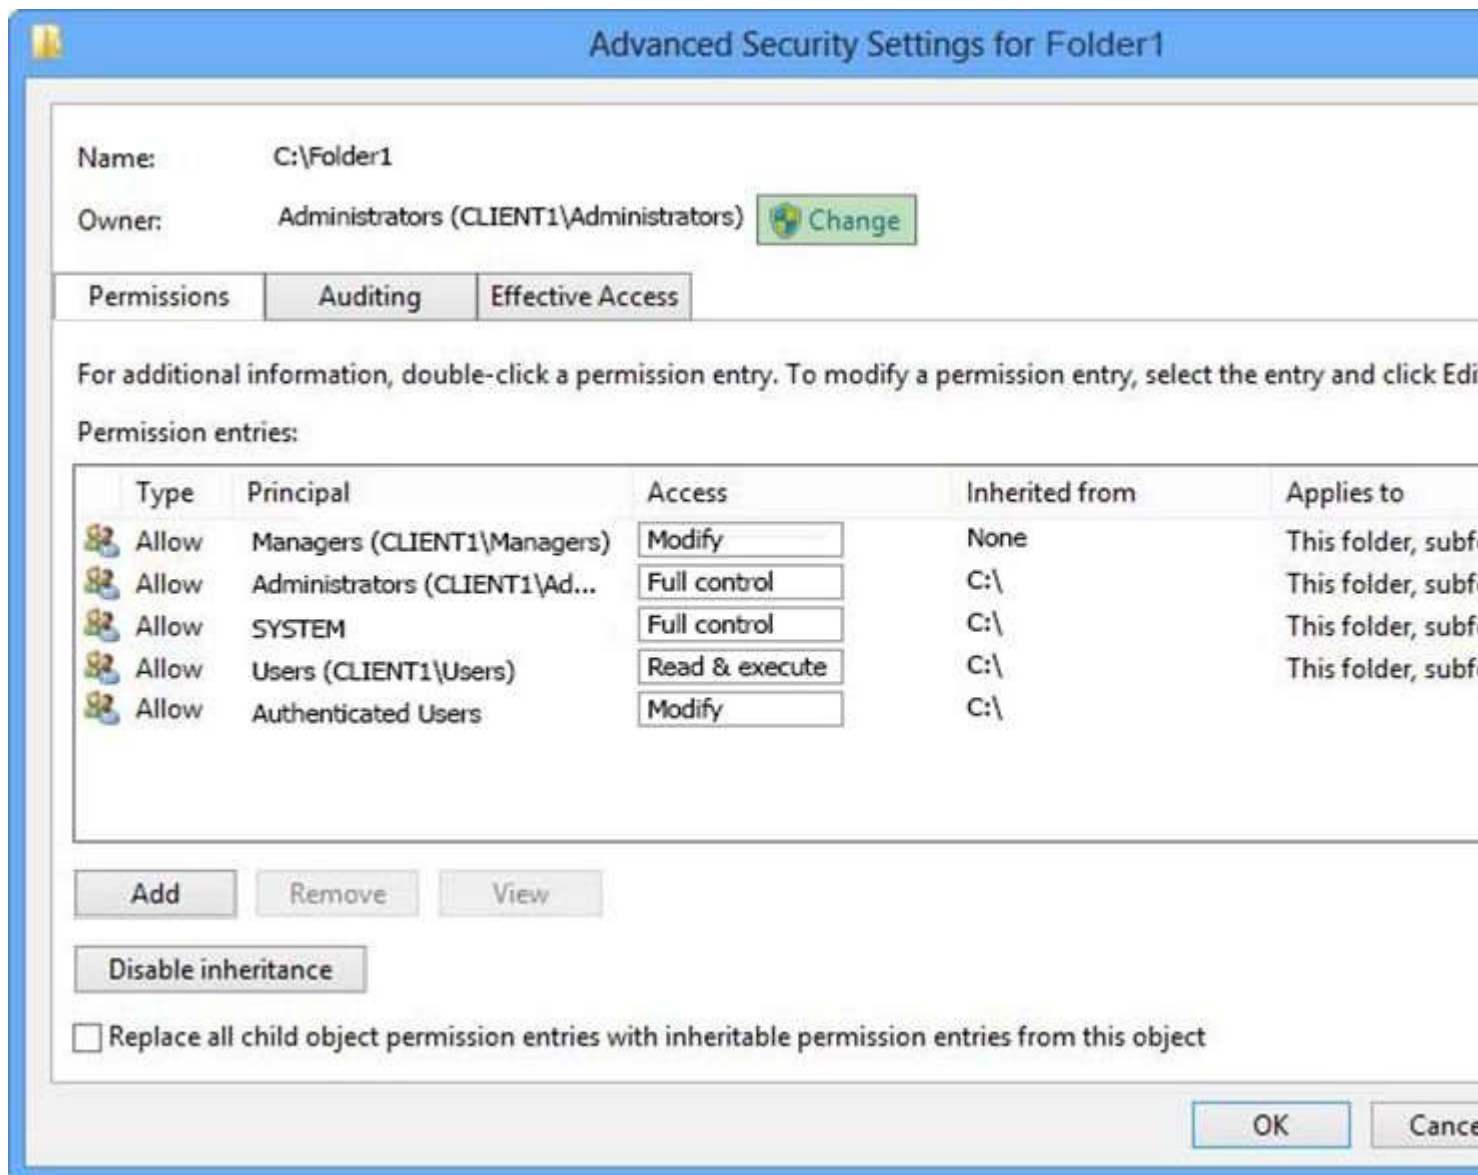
Advanced Security Settings for Folder1

Name: C:\Folder1

Owner: Administrators (CLIENT1\Administrators) Change

Permissions | Auditing | Effective Access

For additional information, double-click a permission entry. To modify a permission entry, select the entry and click Edi

Permission entries:

| Type | Principal | Access | Inherited from | Applies to |
|---|---|---|---|---|
| Allow | Managers (CLIENT1\Managers) | Modify | None | This folder, subf |
| Allow | Administrators (CLIENT1\Ad... | Full control | C:\ | This folder, subf |
| Allow | SYSTEM | Full control | C:\ | This folder, subf |
| Allow | Users (CLIENT1\Users) | Read & execute | C:\ | This folder, subf |
| Allow | Authenticated Users | Modify | C:\ | |

Add Remove View

Disable inheritance

Replace all child object permission entries with inheritable permission entries from this object

OK Cance